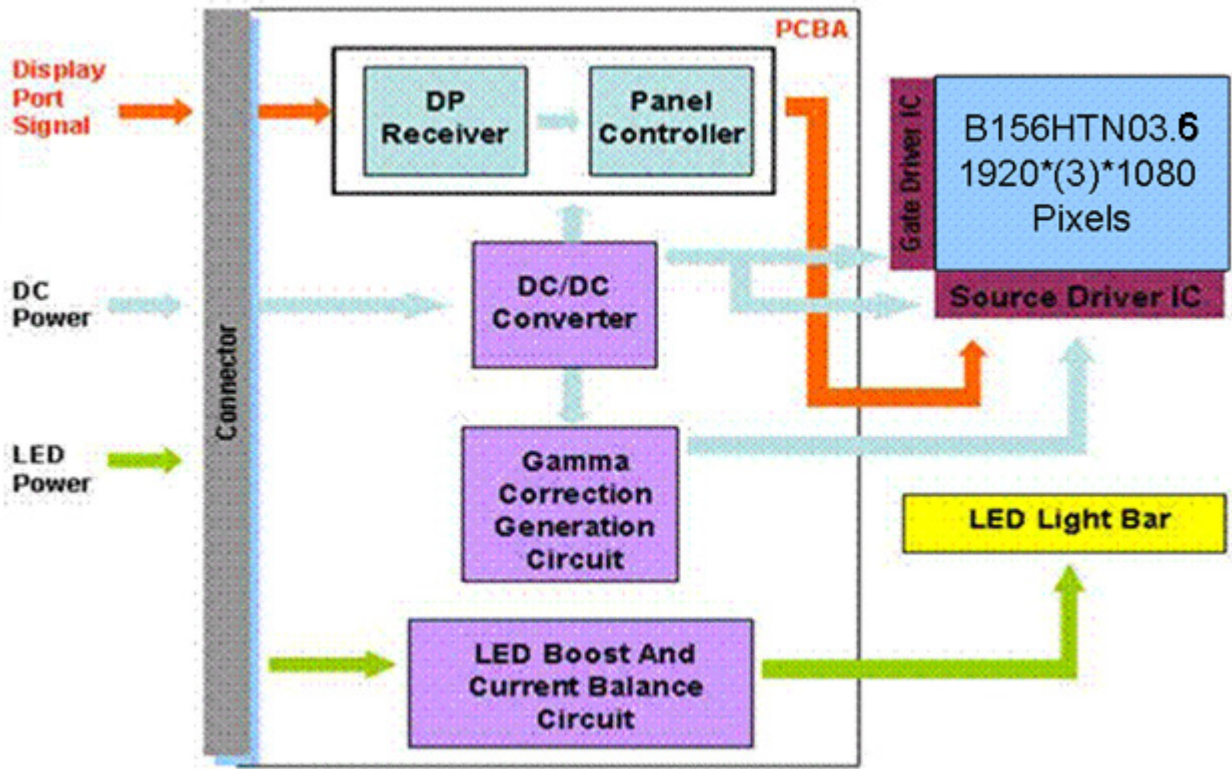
Display Port Signal

DC Power

LED Power

Connector

PCBA

DP Receiver

Panel Controller

DC/DC Converter

Gamma Correction Generation Circuit

LED Boost And Current Balance Circuit

Gate Driver IC

B156HTN03.6
1920*(3)*1080
Pixels

Source Driver IC

LED Light Bar